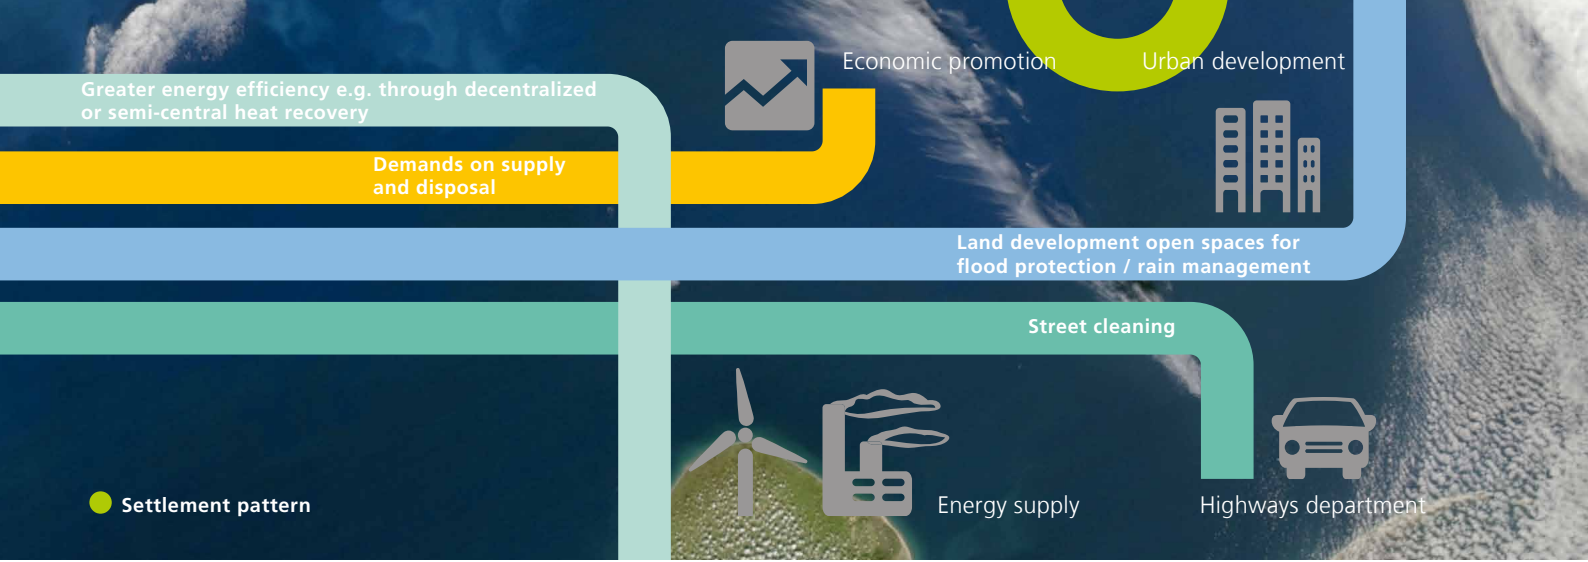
Economic promotion

Urban development

Greater energy efficiency e.g. through decentralized or semi-central heat recovery

Demands on supply and disposal

Land development open spaces for flood protection / rain management

Street cleaning

Settlement pattern

Energy supply

Highways department